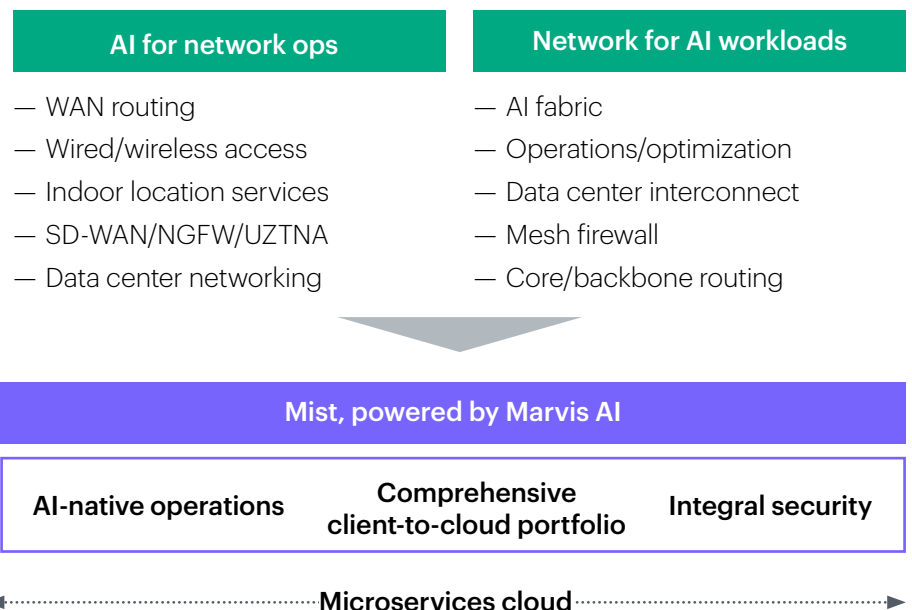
AI for network ops

— WAN routing
— Wired/wireless access
— Indoor location services
— SD-WAN/NGFW/UZTNA
— Data center networking

Network for AI workloads

— AI fabric
— Operations/optimization
— Data center interconnect
— Mesh firewall
— Core/backbone routing

Mist, powered by Marvis AI

AI-native operations

Comprehensive client-to-cloud portfolio

Integral security

Microservices cloud